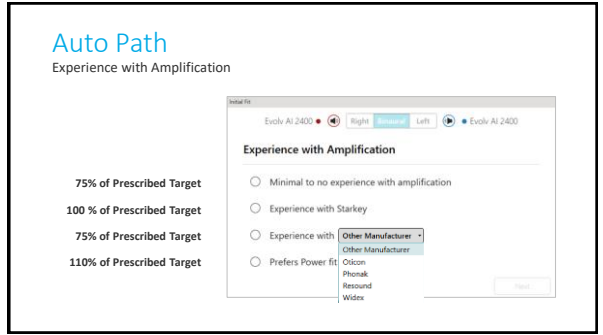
Auto Path
Experience with Amplification

Initial Fit

Evolv AI 2400 Right Binaural Left Evolv AI 2400

Experience with Amplification

75% of Prescribed Target
Minimal to no experience with amplification

100 % of Prescribed Target
Experience with Starkey

75% of Prescribed Target
Experience with Other Manufacturer

110% of Prescribed Target
Prefers Power fit

Other Manufacturer
Oticon
Phonak
Resound
Widex

Next